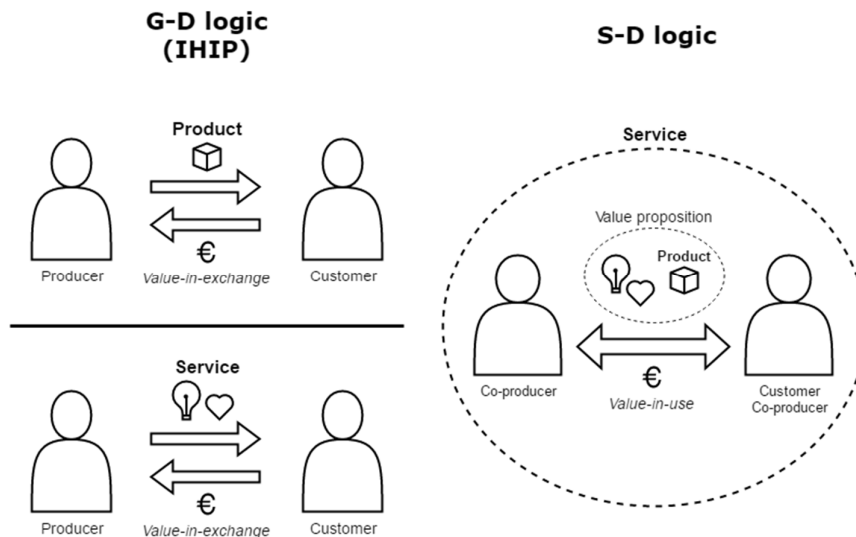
G-D logic
(IHIP)

Product

€

Producer

Value-in-exchange

Customer

Service

€

Producer

Value-in-exchange

Customer

S-D logic

Service

Value proposition

Product

€

Co-producer

Value-in-use

Customer
Co-producer